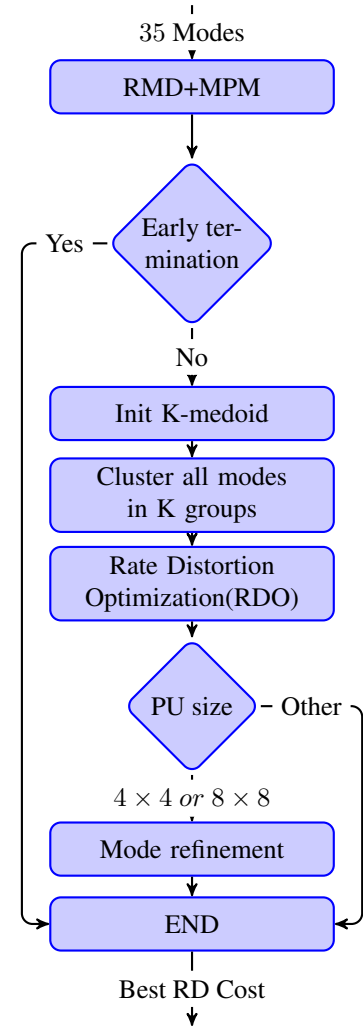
35 Modes

RMD+MPM

Early termination

Yes

No

Init K-medoid

Cluster all modes in K groups

Rate Distortion Optimization(RDO)

PU size

Other

$4 \times 4$ *or* $8 \times 8$

Mode refinement

END

Best RD Cost